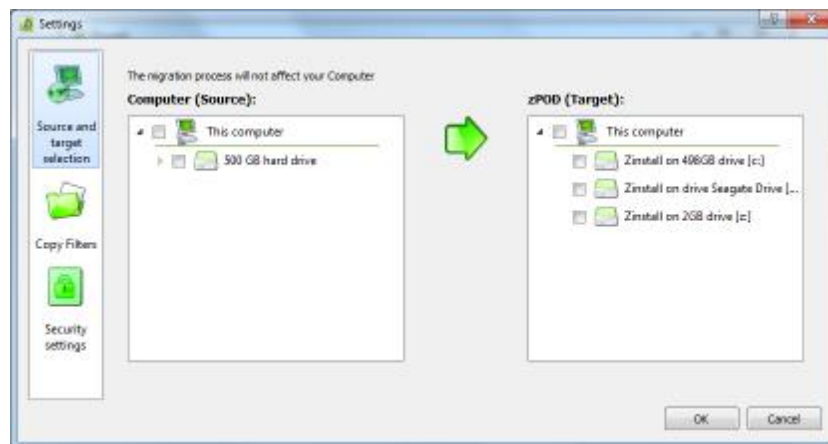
Settings

Source and target selection

Copy Filters

Security settings

The migration process will not affect your Computer

Computer (Source):

This computer

500 GB hard drive

zPOD (Target):

This computer

Zinstall on 498GB drive [c:]

Zinstall on drive Seagate Drive [...

Zinstall on 2GB drive [c]

OK

Cancel